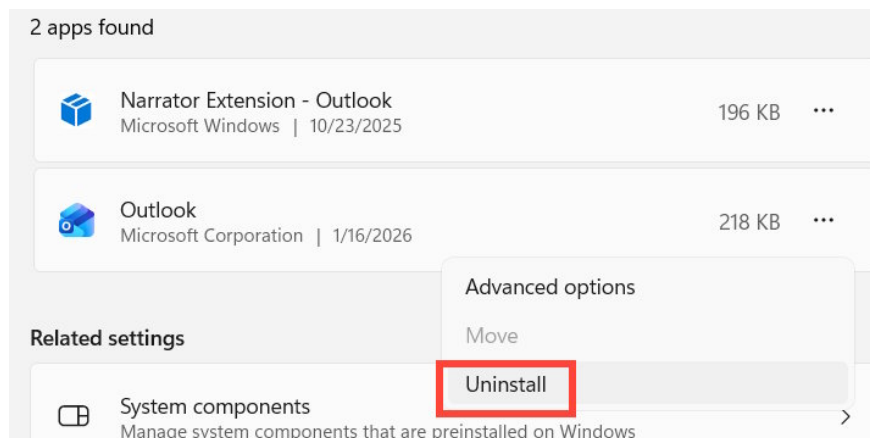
2 apps found

Narrator Extension - Outlook
Microsoft Windows | 10/23/2025
196 KB ···

Outlook
Microsoft Corporation | 1/16/2026
218 KB ···

Advanced options
Move
Uninstall

Related settings

System components
Manage system components that are preinstalled on Windows